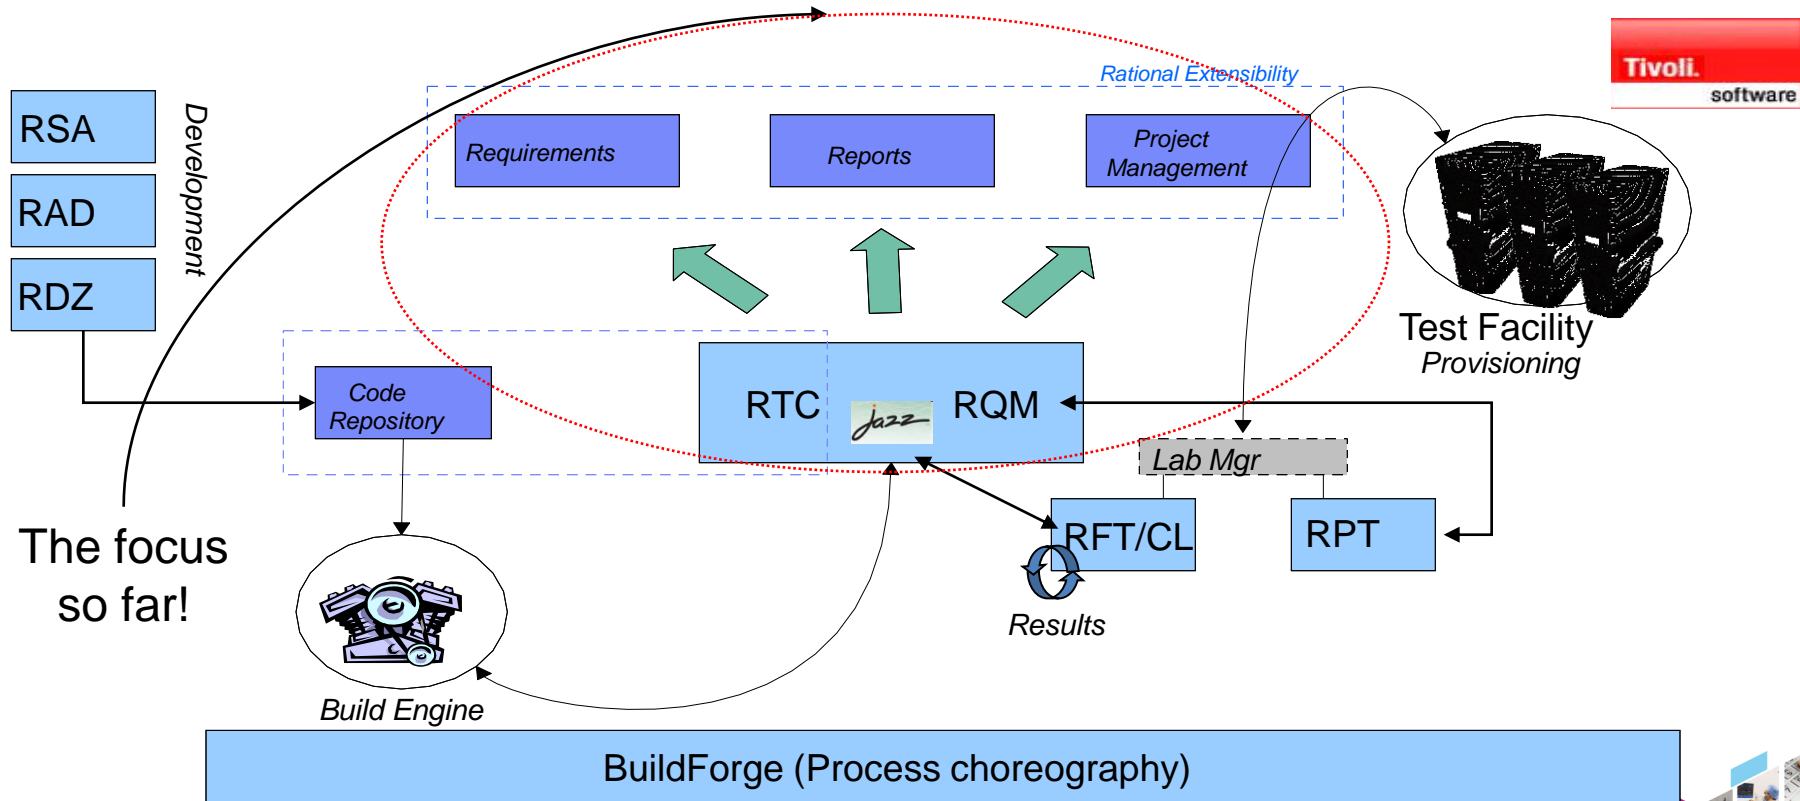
RSA

RAD

RDZ

Development

Rational Extensibility

Requirements

Reports

Project Management

Tivoli. software

Test Facility

Provisioning

Code Repository

RTC

Jazz

RQM

Lab Mgr

RFT/CL

RPT

Results

The focus so far!

Build Engine

BuildForge (Process choreography)